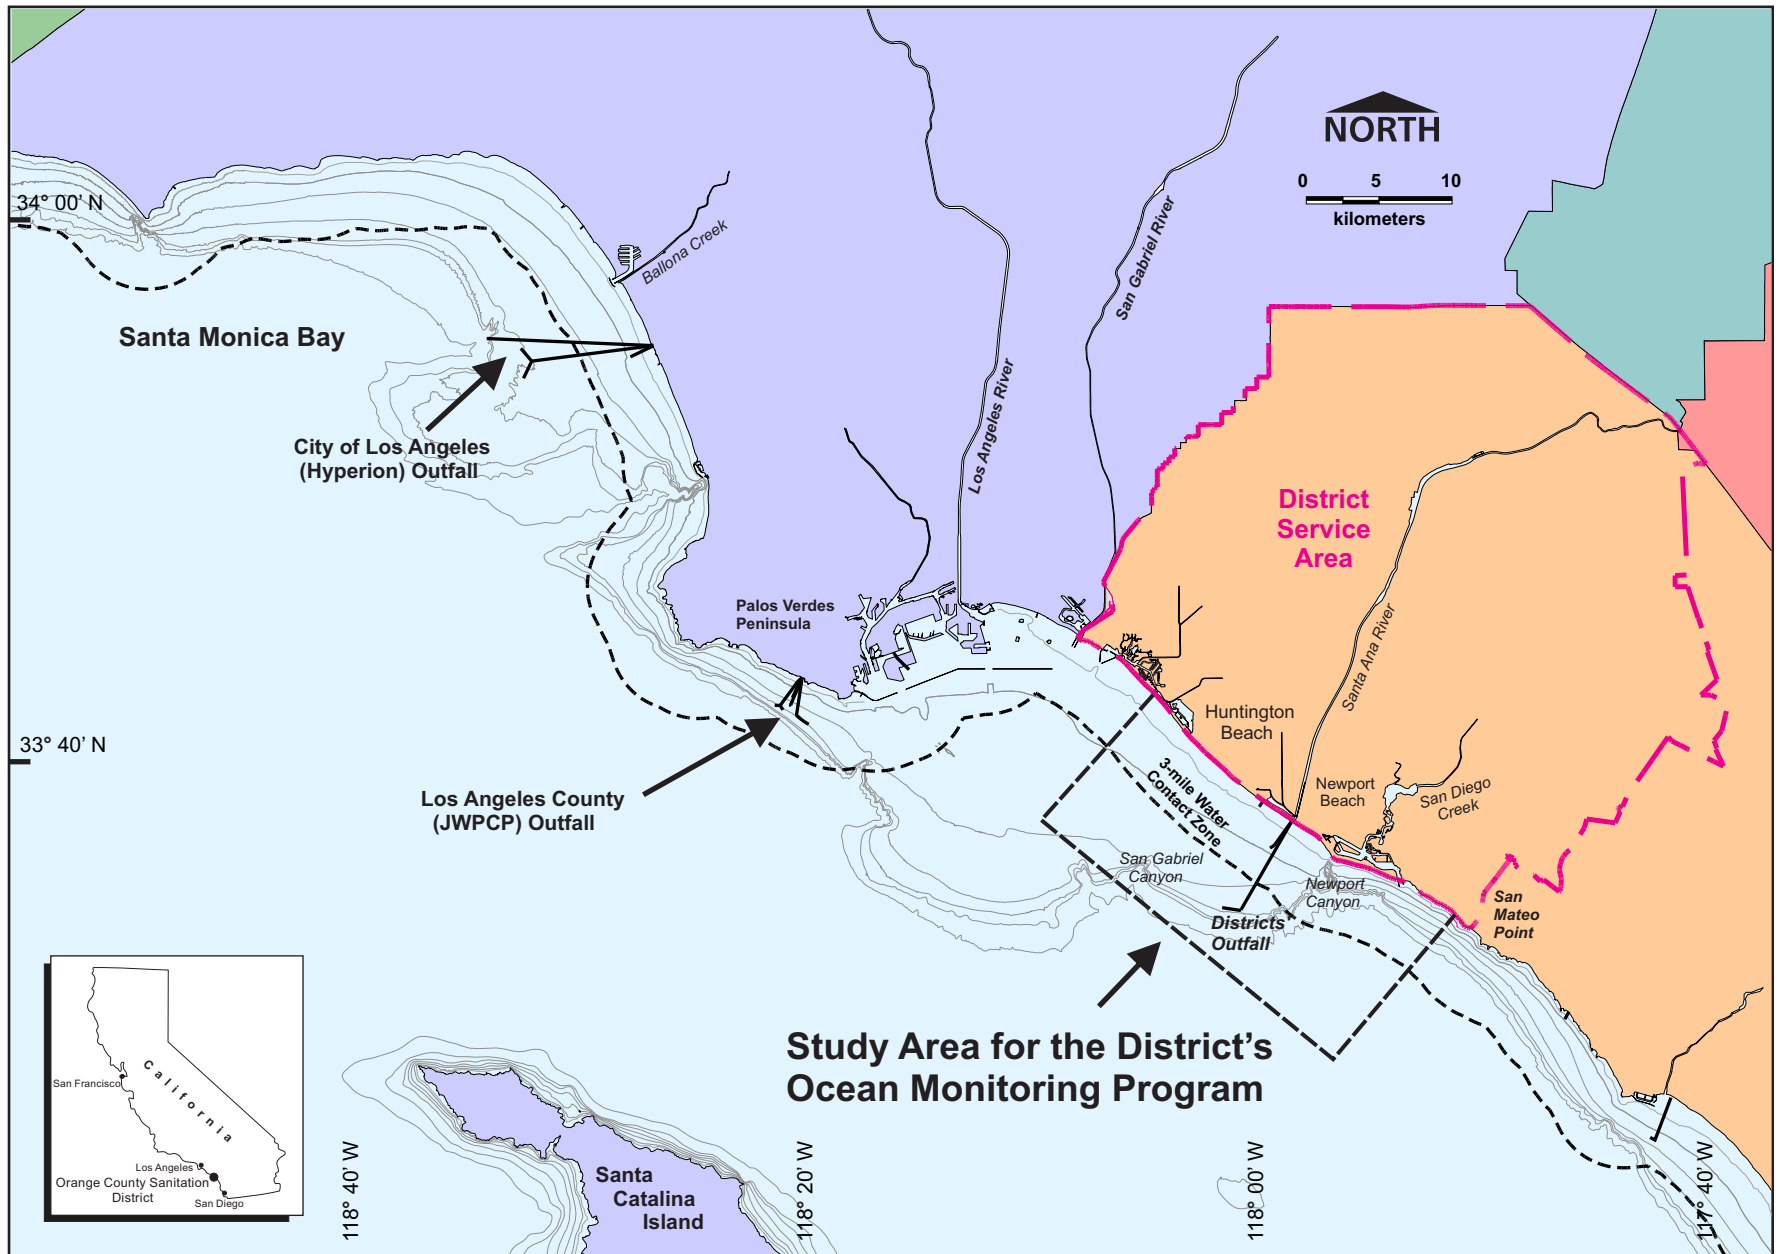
NORTH

0 5 10
kilometers

34° 00' N

Ballona Creek

San Gabriel River

Santa Monica Bay

City of Los Angeles (Hyperion) Outfall

Los Angeles River

District Service Area

Palos Verdes Peninsula

Santa Ana River

Huntington Beach

33° 40' N

3-mile Water Contact Zone

Newport Beach

San Diego Creek

Los Angeles County (JWPCP) Outfall

San Gabriel Canyon

Newport Canyon

San Mateo Point

Districts Outfall

Study Area for the District's Ocean Monitoring Program

San Francisco

California

Los Angeles

Orange County Sanitation District

San Diego

118° 40' W

Santa Catalina Island

118° 20' W

118° 00' W

117° 40' W